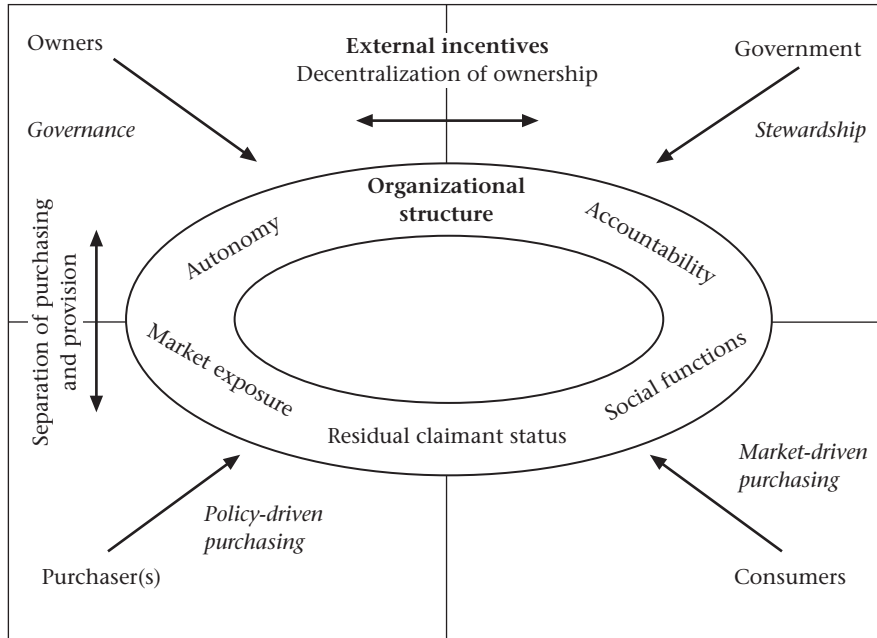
Owners

Governance

External incentives
Decentralization of ownership

Government

Stewardship

Separation of purchasing and provision

Organizational structure

Autonomy

Accountability

Market exposure

Social functions

Residual claimant status

Market-driven purchasing

Policy-driven purchasing

Purchaser(s)

Consumers